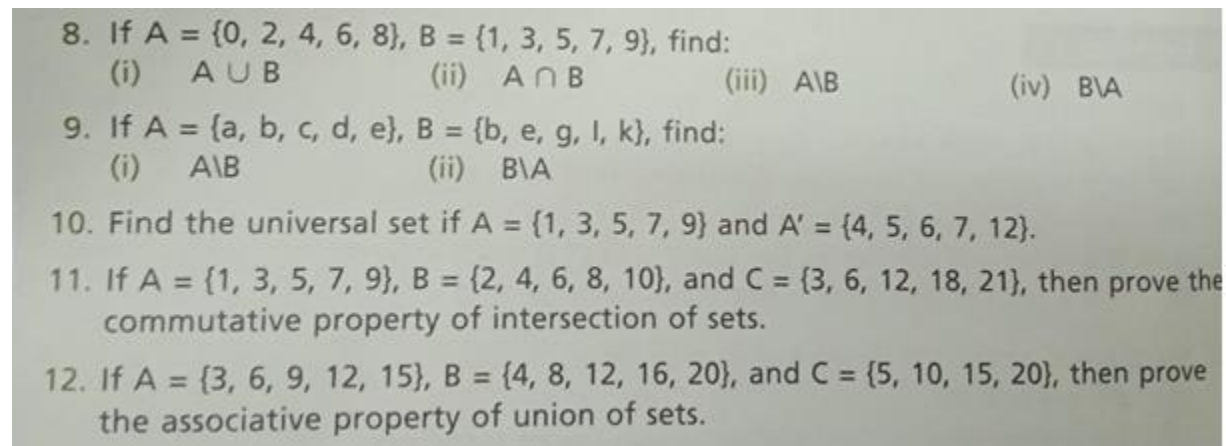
8. If $A = \{0, 2, 4, 6, 8\}$, $B = \{1, 3, 5, 7, 9\}$, find:
(i) $A \cup B$ (ii) $A \cap B$ (iii) $A \backslash B$ (iv) $B \backslash A$

9. If $A = \{a, b, c, d, e\}$, $B = \{b, e, g, I, k\}$, find:
(i) $A \backslash B$ (ii) $B \backslash A$

10. Find the universal set if $A = \{1, 3, 5, 7, 9\}$ and $A' = \{4, 5, 6, 7, 12\}$.

11. If $A = \{1, 3, 5, 7, 9\}$, $B = \{2, 4, 6, 8, 10\}$, and $C = \{3, 6, 12, 18, 21\}$, then prove the commutative property of intersection of sets.

12. If $A = \{3, 6, 9, 12, 15\}$, $B = \{4, 8, 12, 16, 20\}$, and $C = \{5, 10, 15, 20\}$, then prove the associative property of union of sets.